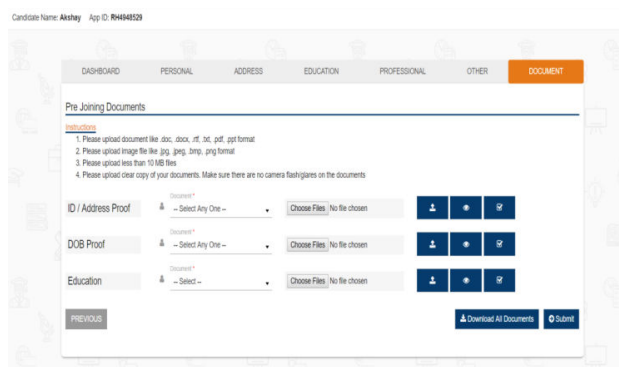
Candidate Name: Akshay App ID: RH4948529

DASHBOARD PERSONAL ADDRESS EDUCATION PROFESSIONAL OTHER DOCUMENT

Pre Joining Documents

Instructions
1. Please upload document like .doc, .docx, .rtf, .txt, .pdf, .ppt format
2. Please upload image file like .jpg, .jpeg, .bmp, .png format
3. Please upload less than 10 MB files
4. Please upload clear copy of your documents. Make sure there are no camera flash/glares on the documents

ID / Address Proof Document* -- Select Any One -- Choose Files No file chosen

DOB Proof Document* -- Select Any One -- Choose Files No file chosen

Education Document* -- Select -- Choose Files No file chosen

PREVIOUS

Download All Documents Submit